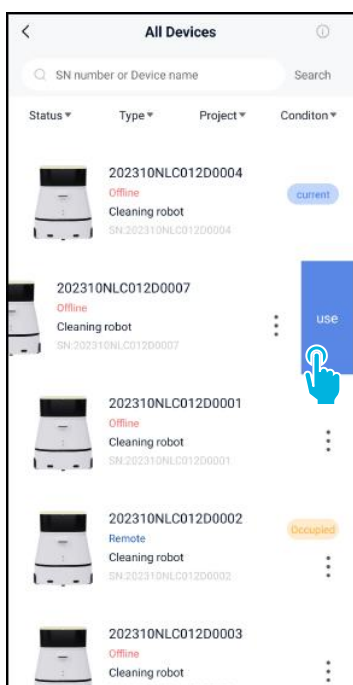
All Devices

SN number or Device name

Search

Status ▾ Type ▾ Project ▾ Conditon ▾

202310NLC012D0004
Offline
Cleaning robot
SN:202310NLC012D0004

current

202310NLC012D0007
Offline
Cleaning robot
SN:202310NLC012D0007

use

202310NLC012D0001
Offline
Cleaning robot
SN:202310NLC012D0001

202310NLC012D0002
Remote
Cleaning robot
SN:202310NLC012D0002

Occupied

202310NLC012D0003
Offline
Cleaning robot